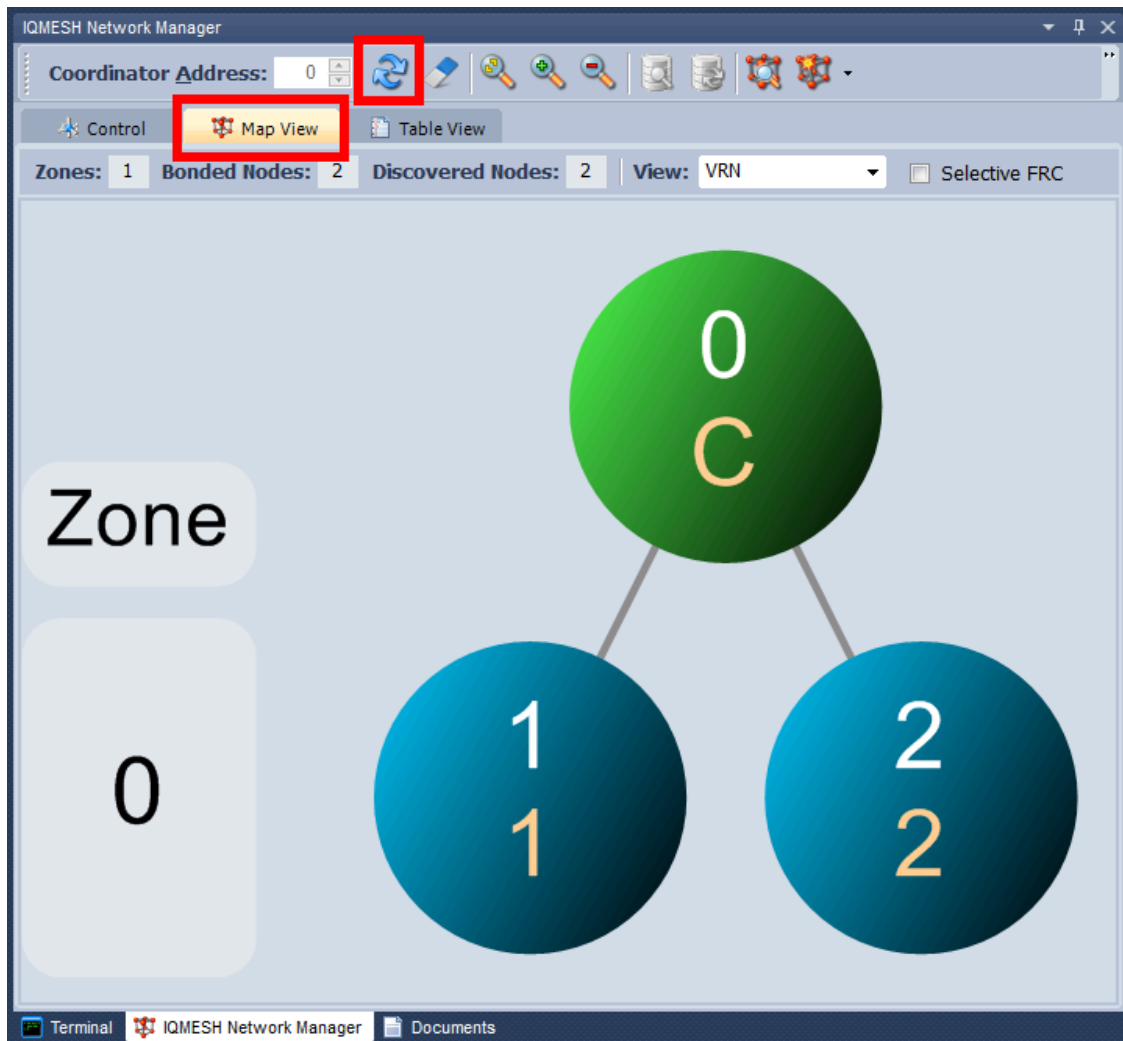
IQMESH Network Manager

Coordinator Address: 0

Control | Map View | Table View

Zones: 1 Bonded Nodes: 2 Discovered Nodes: 2 View: VRN Selective FRC

0
C

Zone

0

1
1

2
2

Terminal | IQMESH Network Manager | Documents